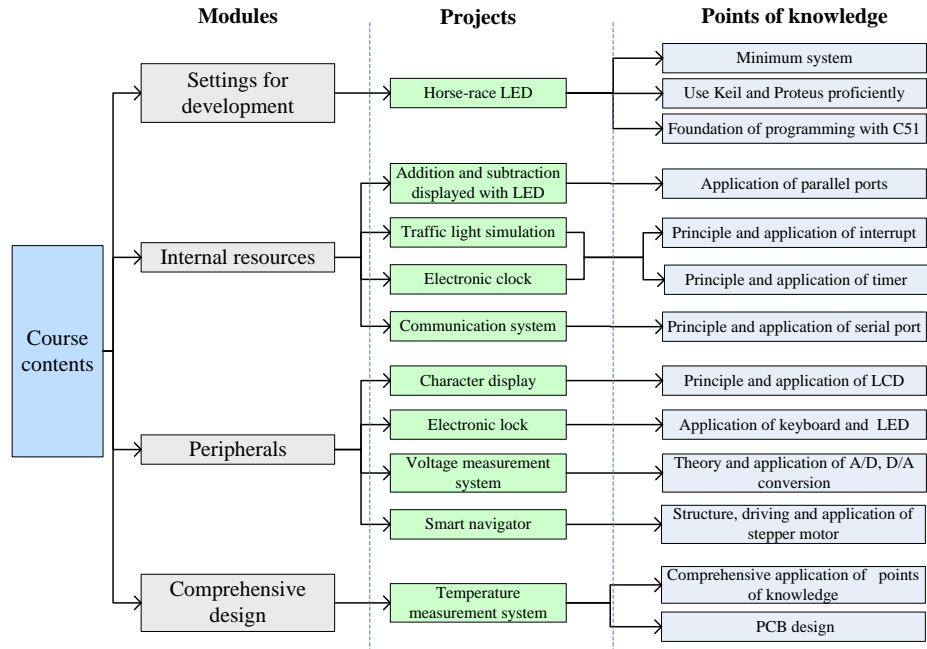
Modules

Projects

Points of knowledge

Course contents

Settings for development

Horse-race LED

Minimum system

Use Keil and Proteus proficiently

Foundation of programming with C51

Internal resources

Addition and subtraction displayed with LED

Application of parallel ports

Traffic light simulation

Electronic clock

Principle and application of interrupt

Principle and application of timer

Communication system

Principle and application of serial port

Peripherals

Character display

Principle and application of LCD

Electronic lock

Application of keyboard and LED

Voltage measurement system

Theory and application of A/D, D/A conversion

Smart navigator

Structure, driving and application of stepper motor

Comprehensive design

Temperature measurement system

Comprehensive application of points of knowledge

PCB design